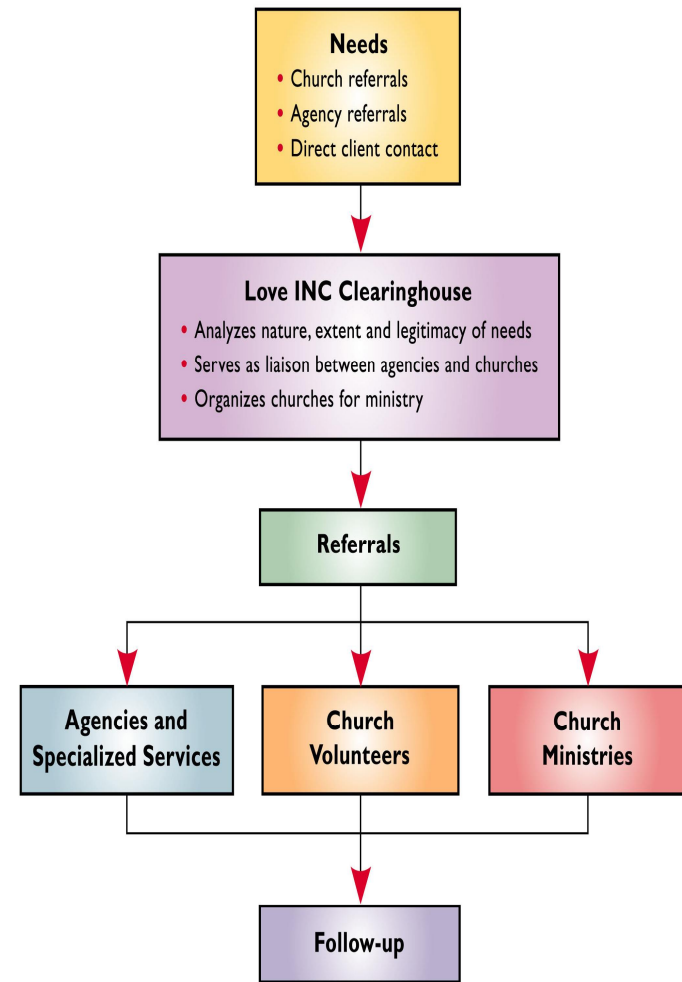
Needs
• Church referrals
• Agency referrals
• Direct client contact

Love INC Clearinghouse
• Analyzes nature, extent and legitimacy of needs
• Serves as liaison between agencies and churches
• Organizes churches for ministry

Referrals

Agencies and Specialized Services

Church Volunteers

Church Ministries

Follow-up